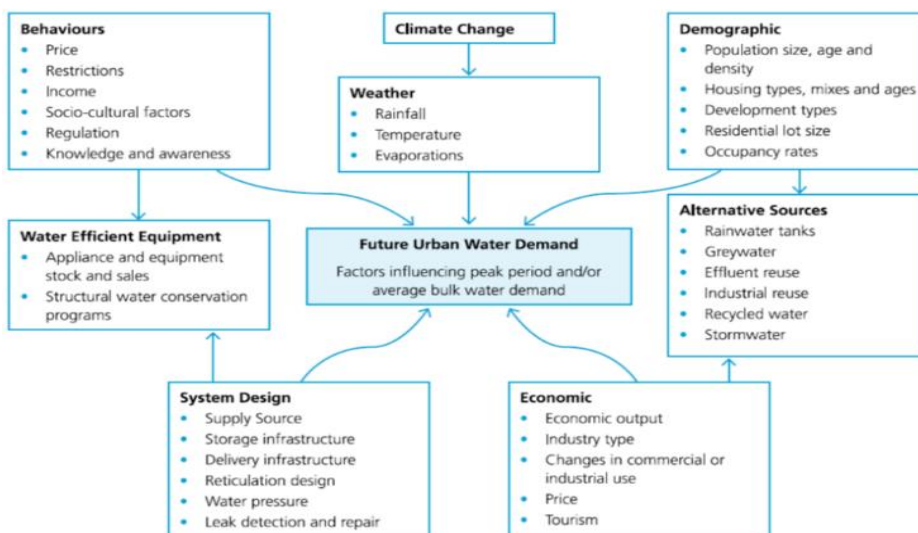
**Behaviours**
- Price
- Restrictions
- Income
- Socio-cultural factors
- Regulation
- Knowledge and awareness

**Climate Change**

**Weather**
- Rainfall
- Temperature
- Evaporations

**Demographic**
- Population size, age and density
- Housing types, mixes and ages
- Development types
- Residential lot size
- Occupancy rates

**Water Efficient Equipment**
- Appliance and equipment stock and sales
- Structural water conservation programs

**Future Urban Water Demand**

Factors influencing peak period and/or average bulk water demand

**Alternative Sources**
- Rainwater tanks
- Greywater
- Effluent reuse
- Industrial reuse
- Recycled water
- Stormwater

**System Design**
- Supply Source
- Storage infrastructure
- Delivery infrastructure
- Reticulation design
- Water pressure
- Leak detection and repair

**Economic**
- Economic output
- Industry type
- Changes in commercial or industrial use
- Price
- Tourism